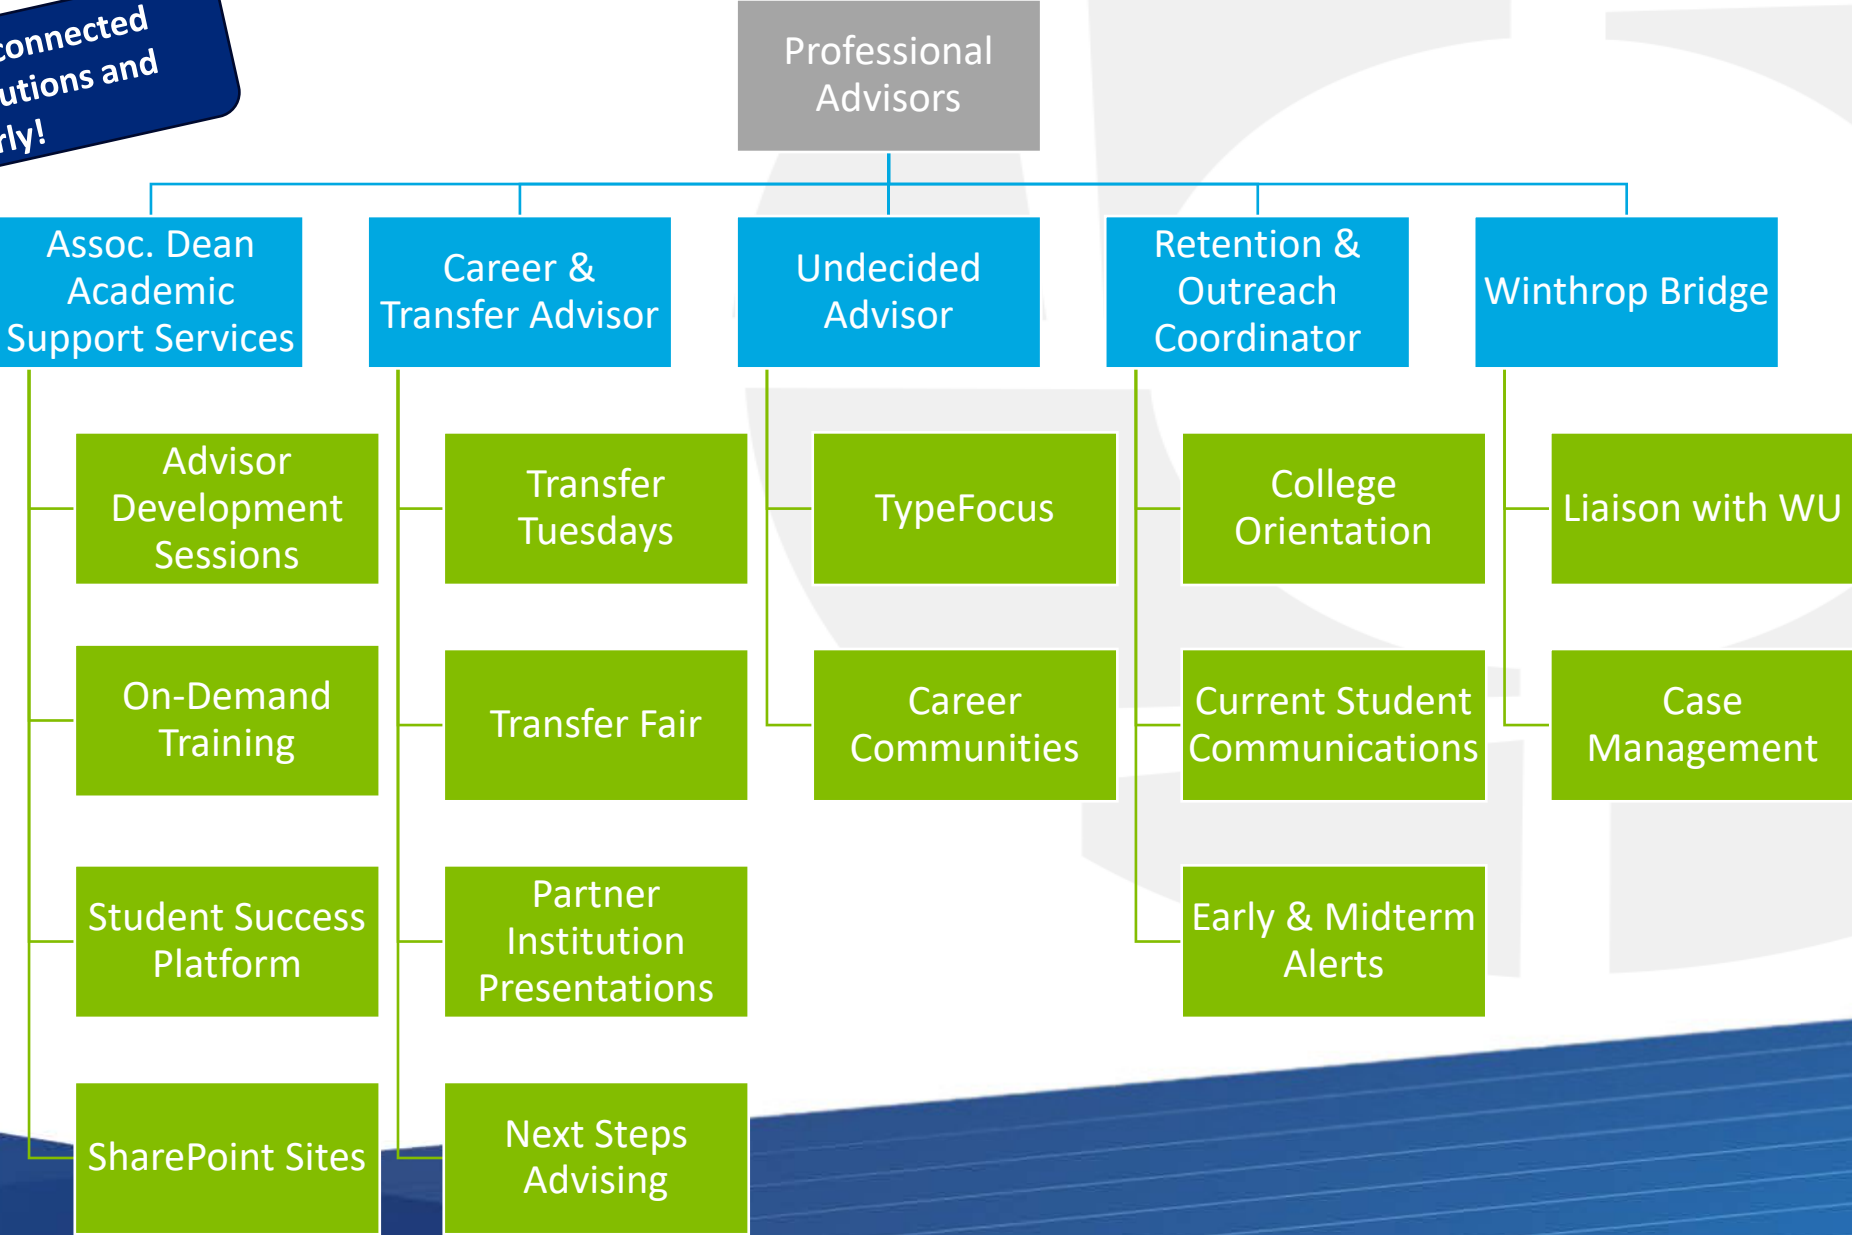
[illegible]connected
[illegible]utions and
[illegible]rly!

Professional Advisors

Assoc. Dean Academic Support Services

Career & Transfer Advisor

Undecided Advisor

Retention & Outreach Coordinator

Winthrop Bridge

Advisor Development Sessions

On-Demand Training

Student Success Platform

SharePoint Sites

Transfer Tuesdays

Transfer Fair

Partner Institution Presentations

Next Steps Advising

TypeFocus

Career Communities

College Orientation

Current Student Communications

Early & Midterm Alerts

Liaison with WU

Case Management